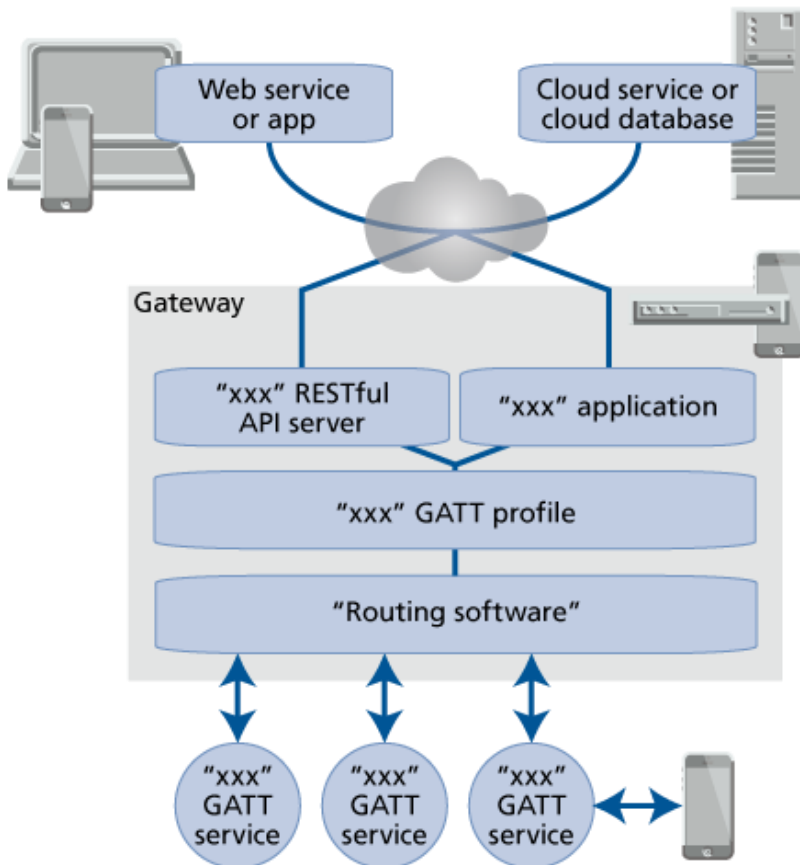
Web service or app

Cloud service or cloud database

Gateway

“xxx” RESTful API server

“xxx” application

“xxx” GATT profile

“Routing software”

“xxx” GATT service

“xxx” GATT service

“xxx” GATT service